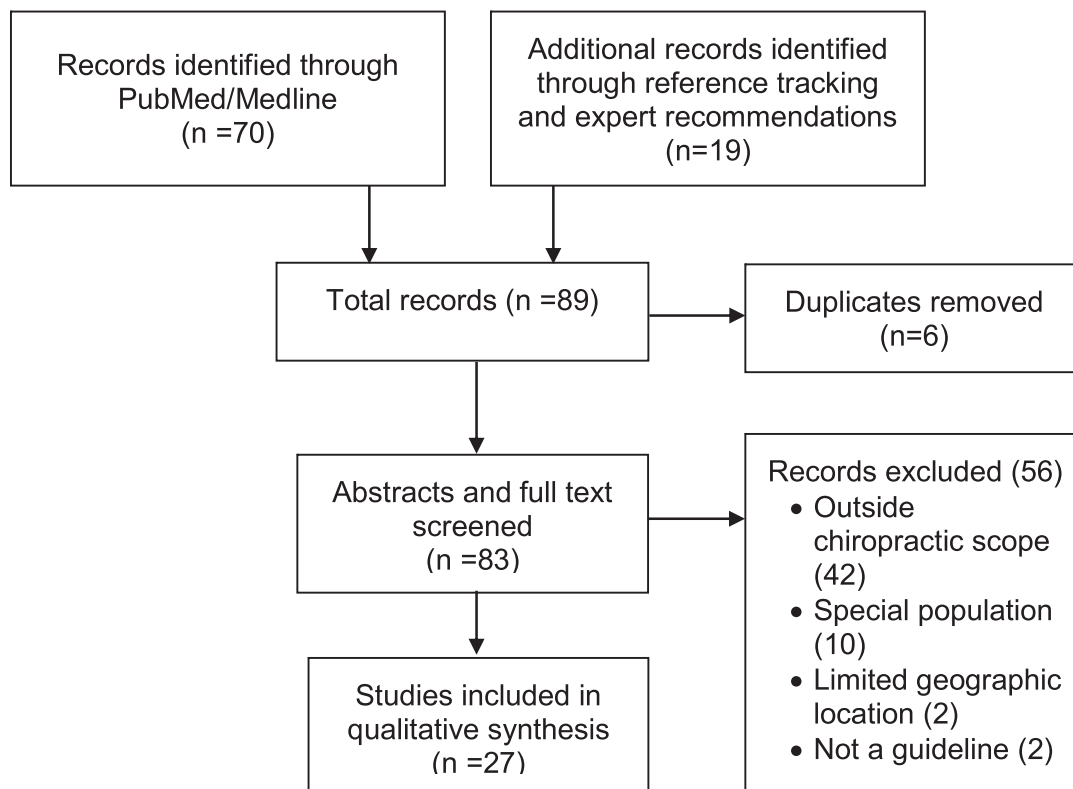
Records identified through PubMed/Medline (n =70)

Additional records identified through reference tracking and expert recommendations (n=19)

Total records (n =89)

Duplicates removed (n=6)

Abstracts and full text screened (n =83)

Records excluded (56)
• Outside chiropractic scope (42)
• Special population (10)
• Limited geographic location (2)
• Not a guideline (2)

Studies included in qualitative synthesis (n =27)